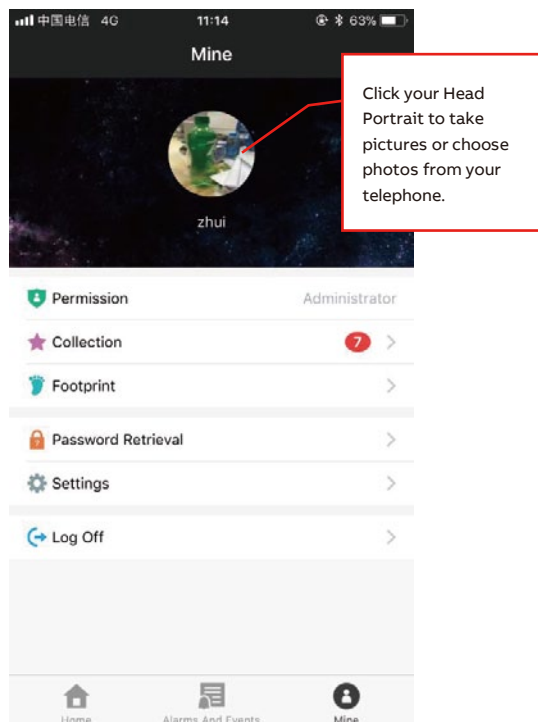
中国电信 4G 11:14 63%

Mine

Click your Head Portrait to take pictures or choose photos from your telephone.

zhui

Permission Administrator

Collection 7

Footprint

Password Retrieval

Settings

Log Off

Home Alarms And Events Mine